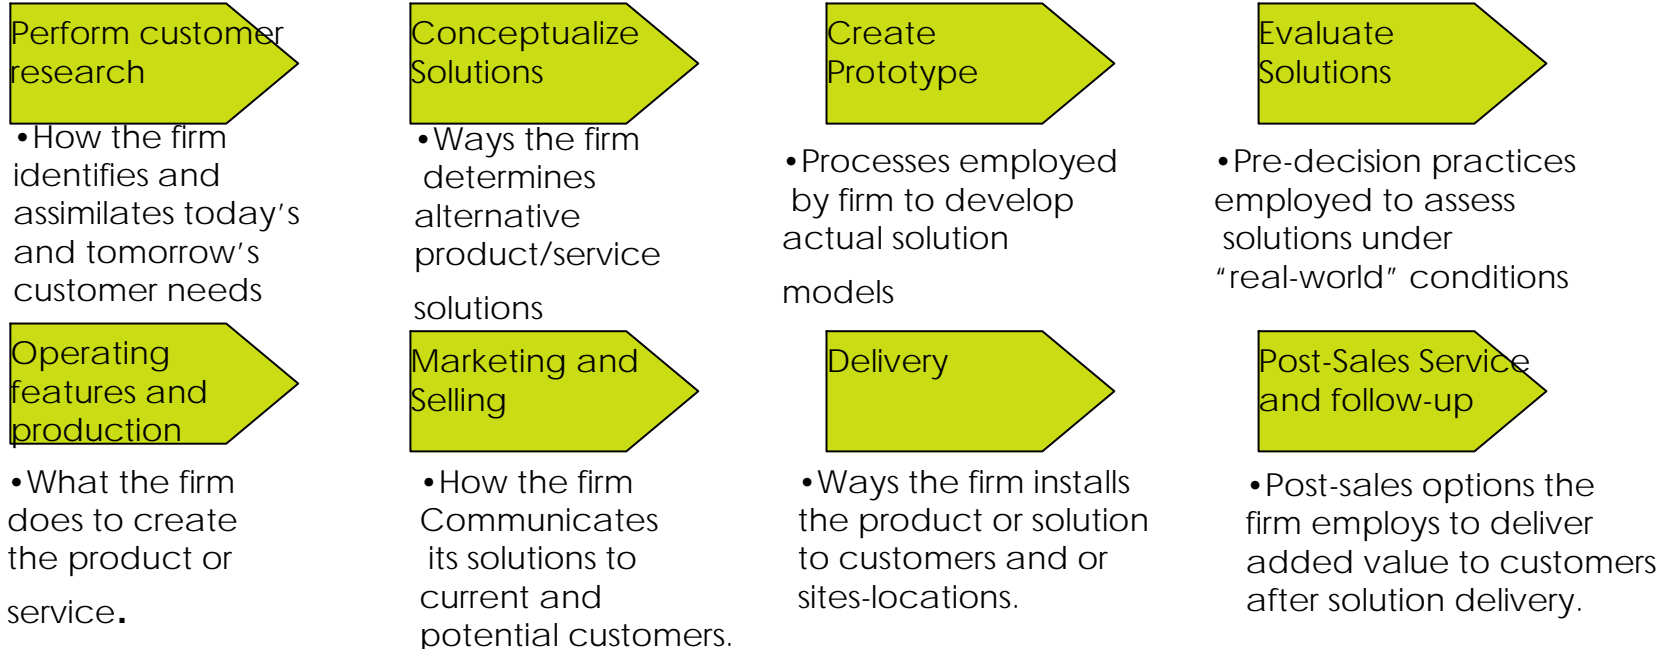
Perform customer research

•How the firm identifies and assimilates today's and tomorrow's customer needs

Conceptualize Solutions

•Ways the firm determines alternative product/service solutions

Create Prototype

•Processes employed by firm to develop actual solution models

Evaluate Solutions

•Pre-decision practices employed to assess solutions under "real-world" conditions

Operating features and production

•What the firm does to create the product or service.

Marketing and Selling

•How the firm Communicates its solutions to current and potential customers.

Delivery

•Ways the firm installs the product or solution to customers and or sites-locations.

Post-Sales Service and follow-up

•Post-sales options the firm employs to deliver added value to customers after solution delivery.